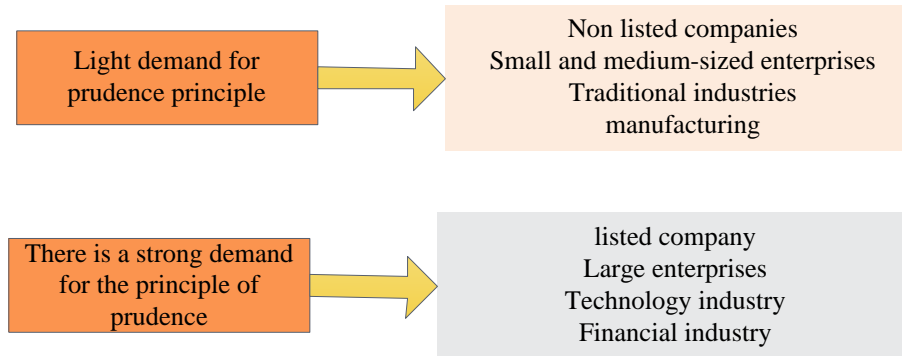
Light demand for prudence principle

Non listed companies
Small and medium-sized enterprises
Traditional industries
manufacturing

There is a strong demand for the principle of prudence

listed company
Large enterprises
Technology industry
Financial industry